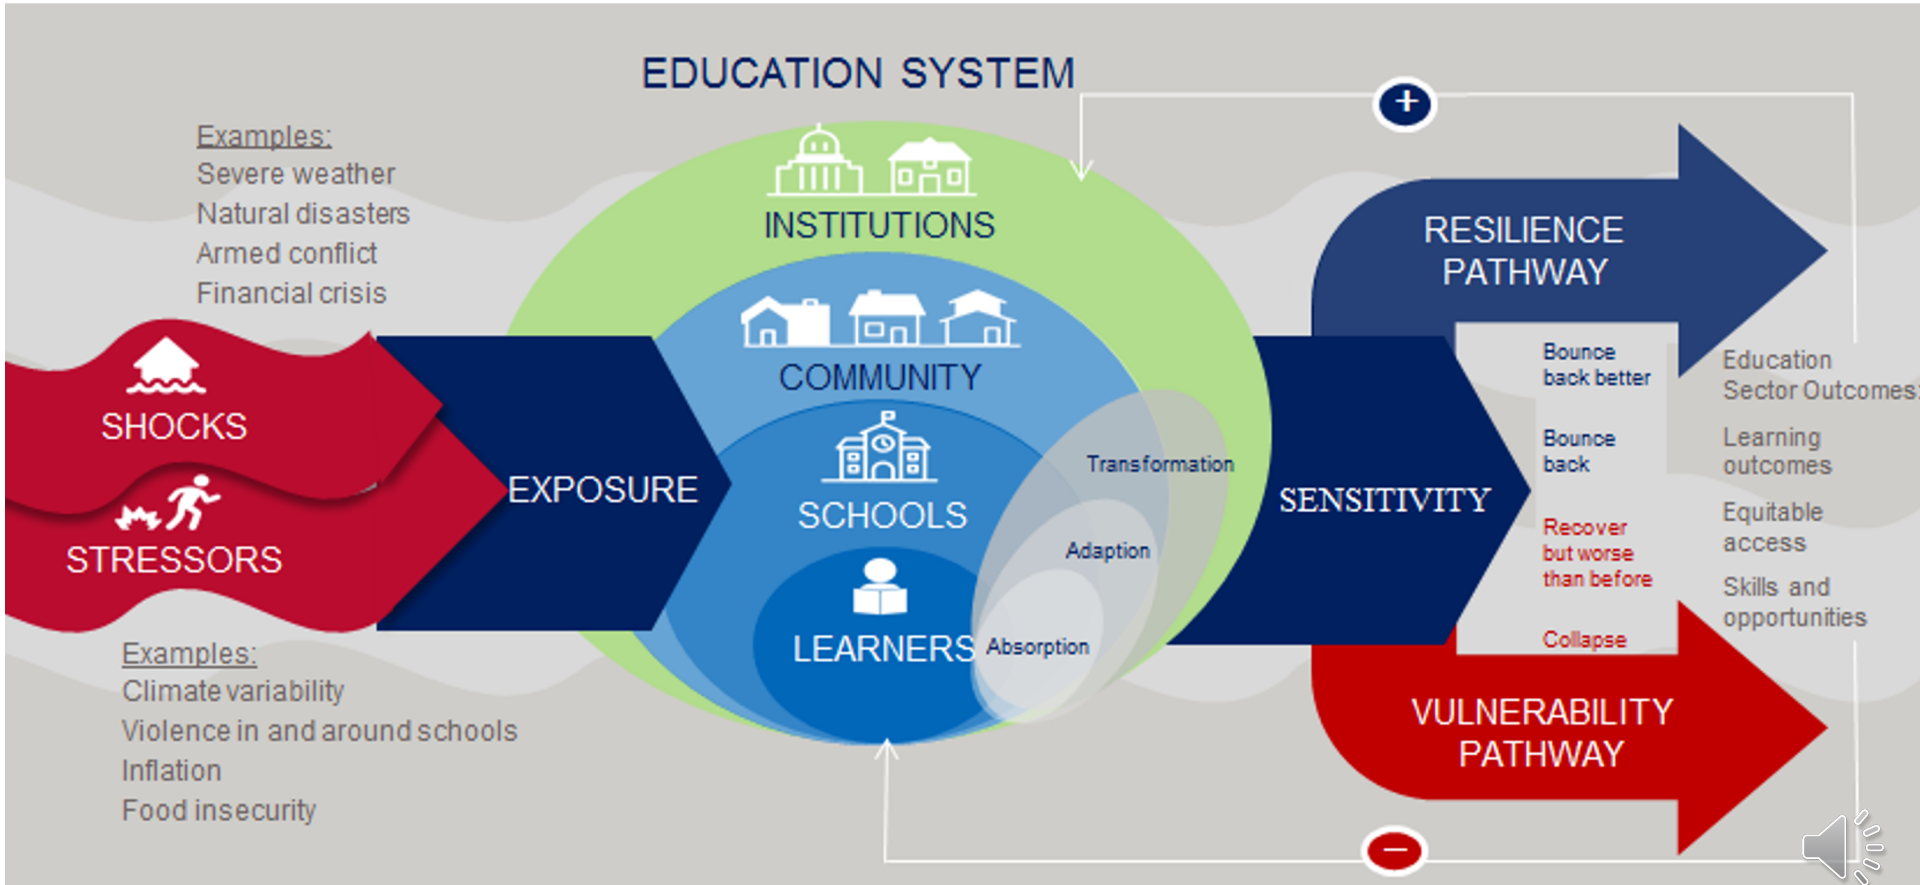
EDUCATION SYSTEM

Examples:
Severe weather
Natural disasters
Armed conflict
Financial crisis

SHOCKS

STRESSORS

Examples:
Climate variability
Violence in and around schools
Inflation
Food insecurity

EXPOSURE

INSTITUTIONS

COMMUNITY

SCHOOLS

LEARNERS

Transformation

Adaption

Absorption

SENSITIVITY

+

RESILIENCE PATHWAY

Bounce back better

Bounce back

Recover but worse than before

Collapse

VULNERABILITY PATHWAY

−

Education Sector Outcomes:

Learning outcomes

Equitable access

Skills and opportunities